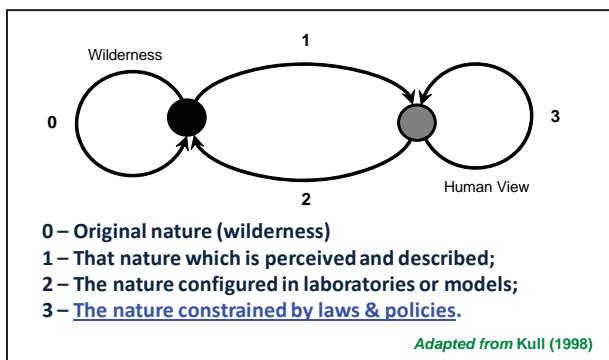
Wilderness

1

0

3

2

Human View

0 – Original nature (wilderness)
1 – That nature which is perceived and described;
2 – The nature configured in laboratories or models;
3 – The nature constrained by laws & policies.

Adapted from Kull (1998)